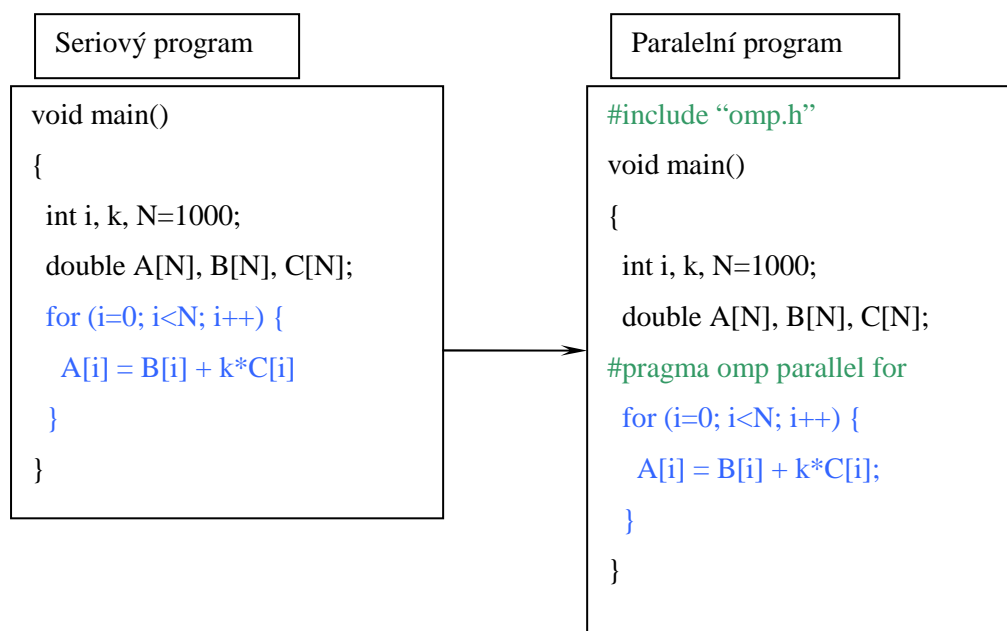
Seriový program

void main()
{
int i, k, N=1000;
double A[N], B[N], C[N];
for (i=0; i<N; i++) {
A[i] = B[i] + k*C[i]
}
}

Paralelní program

#include “omp.h”
void main()
{
int i, k, N=1000;
double A[N], B[N], C[N];
#pragma omp parallel for
for (i=0; i<N; i++) {
A[i] = B[i] + k*C[i];
}
}